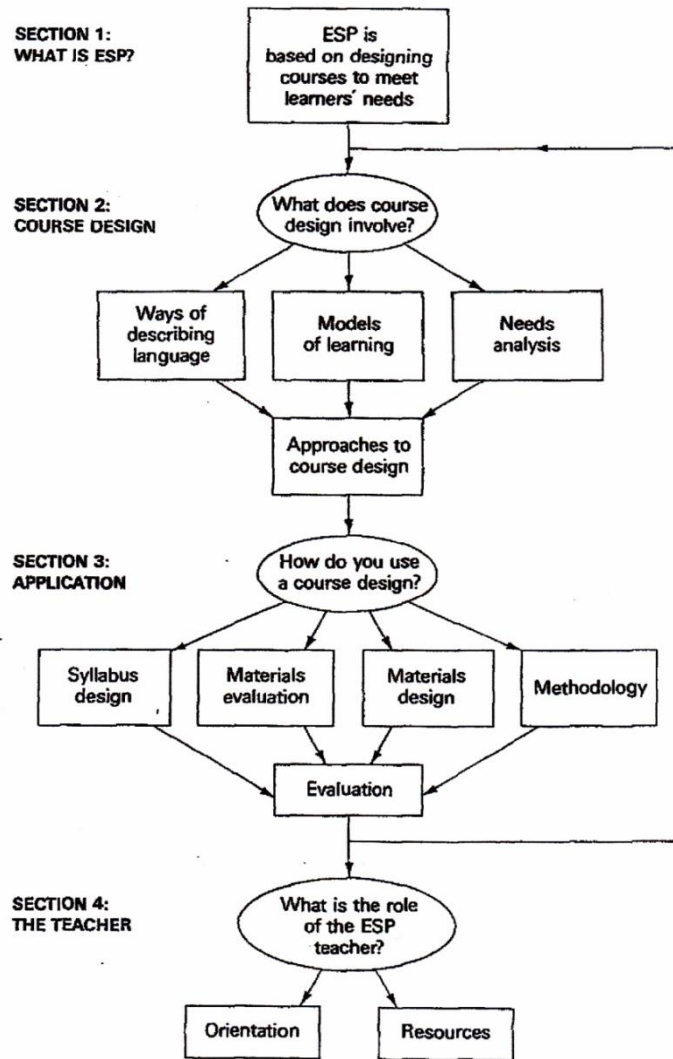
SECTION 1:
WHAT IS ESP?

ESP is based on designing courses to meet learners' needs

SECTION 2:
COURSE DESIGN

What does course design involve?

Ways of describing language

Models of learning

Needs analysis

Approaches to course design

SECTION 3:
APPLICATION

How do you use a course design?

Syllabus design

Materials evaluation

Materials design

Methodology

Evaluation

SECTION 4:
THE TEACHER

What is the role of the ESP teacher?

Orientation

Resources